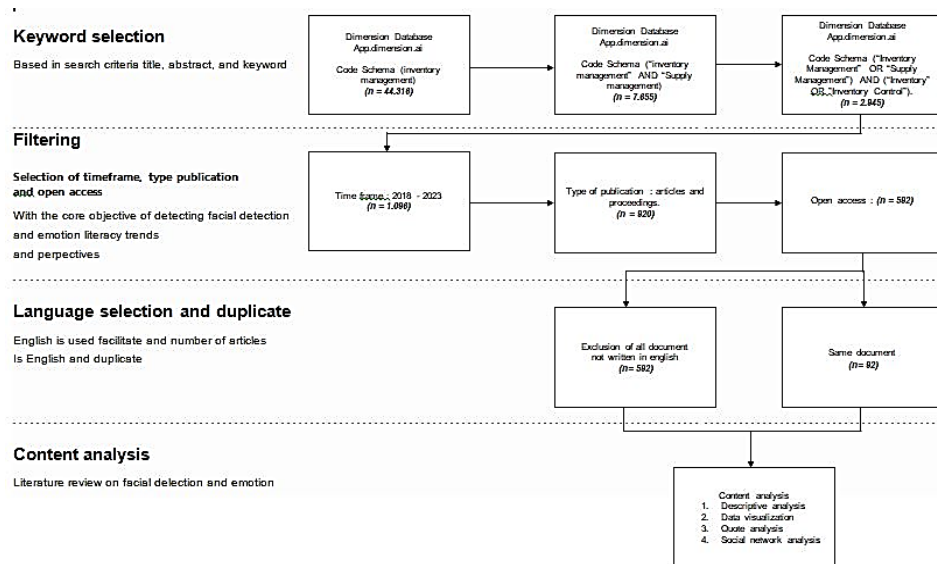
Keyword selection

Based in search criteria title, abstract, and keyword

Dimension Database App.dimension.ai

Code Schema (inventory management) (n = 44.318)

Dimension Database App.dimension.ai

Code Schema ("inventory management" AND "Supply management) (n = 7.855)

Dimension Database App.dimension.ai

Code Schema ("Inventory Management" OR "Supply Management") AND ("Inventory" OR "Inventory Control"). (n = 2.845)

Filtering

Selection of timeframe, type publication and open access

With the core objective of detecting facial detection and emotion literacy trends and perpectives

Time frame : 2018 - 2023 (n = 1.096)

Type of publication : articles and proceedings. (n = 920)

Open access : (n = 592)

Language selection and duplicate

English is used facilitate and number of articles Is English and duplicate

Exclusion of all document not written in english (n= 592)

Same document (n= 92)

Content analysis

Literature review on facial delection and emotion

Content analysis
1. Descriptive analysis
2. Data visualization
3. Quote analysis
4. Social network analysis